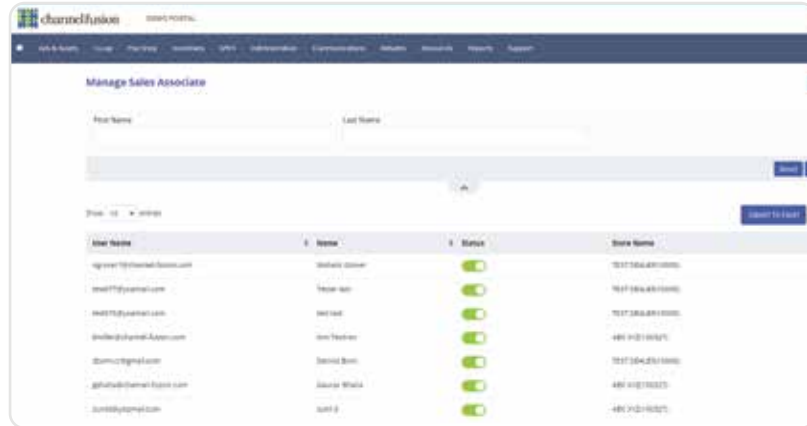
channelfusion DEMO PORTAL

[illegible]

Manage Sales Associate

First Name

Last Name

Reset

Show 10 entries

Export To Excel

| User Name | Name | Status | Store Name |
|---|---|---|---|
| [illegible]@channelfusion.com | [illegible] | | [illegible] |
| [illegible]@yopmail.com | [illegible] | | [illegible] |
| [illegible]@yopmail.com | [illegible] | | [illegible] |
| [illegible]@channel-fusion.com | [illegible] | | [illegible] |
| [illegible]@gmail.com | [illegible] | | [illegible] |
| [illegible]@channel-fusion.com | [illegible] | | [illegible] |
| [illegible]@gmail.com | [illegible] | | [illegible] |